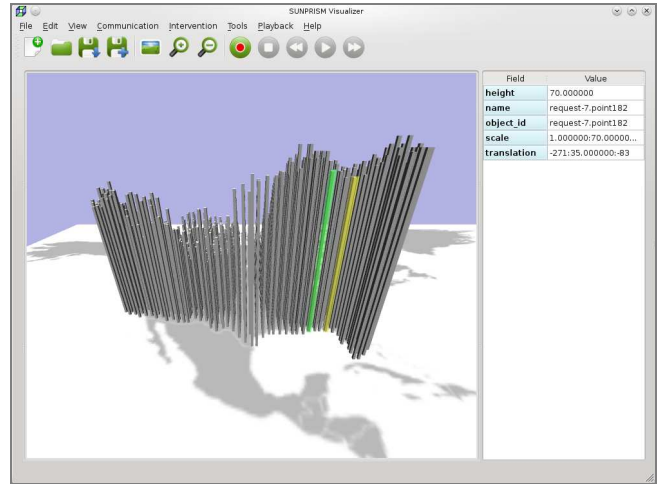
SUNPRISM Visualizer

File Edit View Communication Intervention Tools Playback Help

| Field | Value |
|---|---|
| height | 70.000000 |
| name | request-7.point182 |
| object_id | request-7.point182 |
| scale | 1.000000:70.00000... |
| translation | -271:35.000000:-83 |